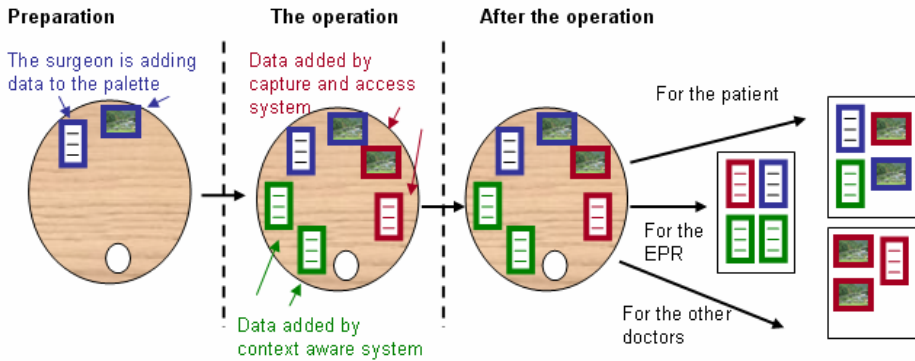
Preparation

The operation

After the operation

The surgeon is adding data to the palette

Data added by capture and access system

Data added by context aware system

For the patient

For the EPR

For the other doctors